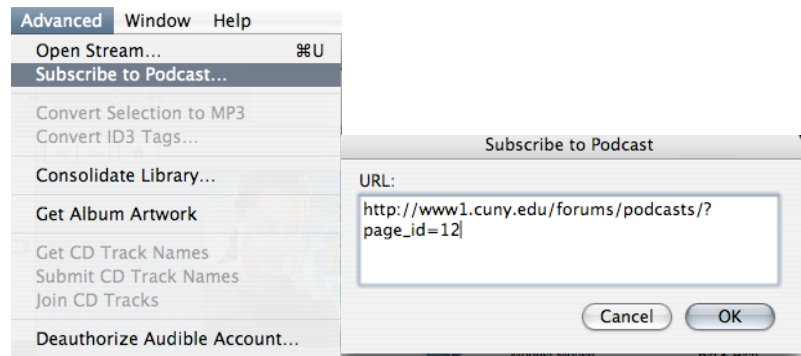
Advanced Window Help

Open Stream... ⌘U
Subscribe to Podcast...

Convert Selection to MP3
Convert ID3 Tags...

Consolidate Library...

Get Album Artwork

Get CD Track Names
Submit CD Track Names
Join CD Tracks

Deauthorize Audible Account...

Subscribe to Podcast

URL:

http://www1.cuny.edu/forums/podcasts/?page_id=12

Cancel OK